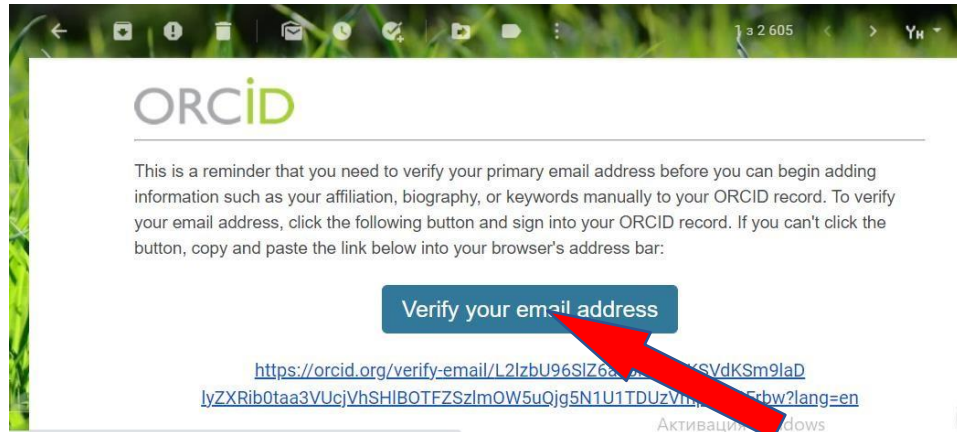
1 з 2 605

Үн

ORCID

This is a reminder that you need to verify your primary email address before you can begin adding information such as your affiliation, biography, or keywords manually to your ORCID record. To verify your email address, click the following button and sign into your ORCID record. If you can't click the button, copy and paste the link below into your browser's address bar:

Verify your email address

https://orcid.org/verify-email/L2lzbU96SlZ6a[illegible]XSVdKSm9laD lyZXRib0taa3VUcjVhSHlBOTFZSzlmOW5uQjg5N1U1TDUzVl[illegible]Frbw?lang=en

Активация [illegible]dows